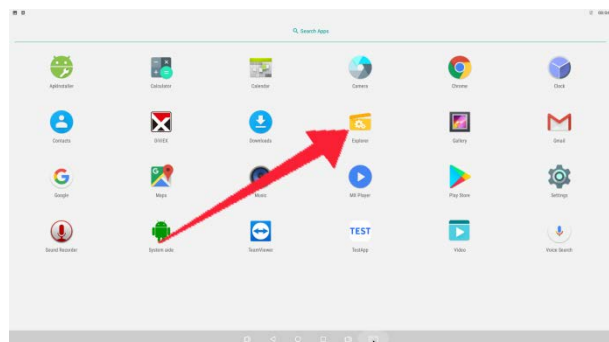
Search Apps

ApkInstaller
Calculator
Calendar
Camera
Chrome
Clock

Contacts
DIVEX
Downloads
Explorer
Gallery
Gmail

Google
Maps
Music
MX Player
Play Store
Settings

Sound Recorder
System aide
TeamViewer
TEST
TestApp
Video
Voice Search